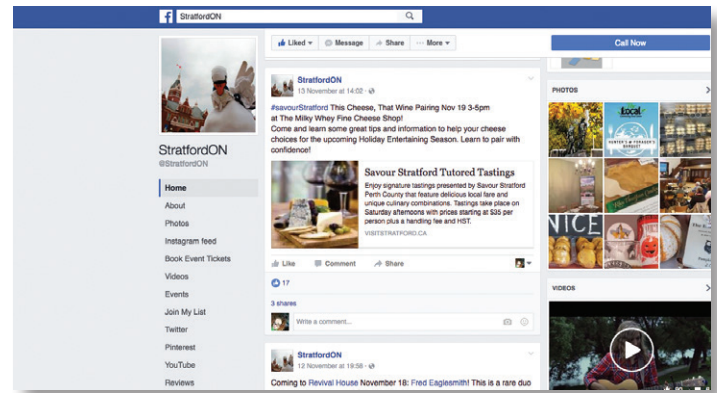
StratfordON

Liked ▾ Message Share ··· More ▾

Call Now

StratfordON
@StratfordON

Home
About
Photos
Instagram feed
Book Event Tickets
Videos
Events
Join My List
Twitter
Pinterest
YouTube
Reviews

StratfordON
13 November at 14:02

#savourStratford This Cheese, That Wine Pairing Nov 19 3-5pm at The Milky Whey Fine Cheese Shop!
Come and learn some great tips and information to help your cheese choices for the upcoming Holiday Entertaining Season. Learn to pair with confidence!

Savour Stratford Tutored Tastings
Enjoy signature tastings presented by Savour Stratford Perth County that feature delicious local fare and unique culinary combinations. Tastings take place on Saturday afternoons with prices starting at $35 per person plus a handling fee and HST.
VISITSTRATFORD.CA

Like Comment Share

17

3 shares

Write a comment...

StratfordON
12 November at 19:58

Coming to Revival House November 18: Fred Eaglesmith! This is a rare duo

PHOTOS

local

NICE

VIDEOS